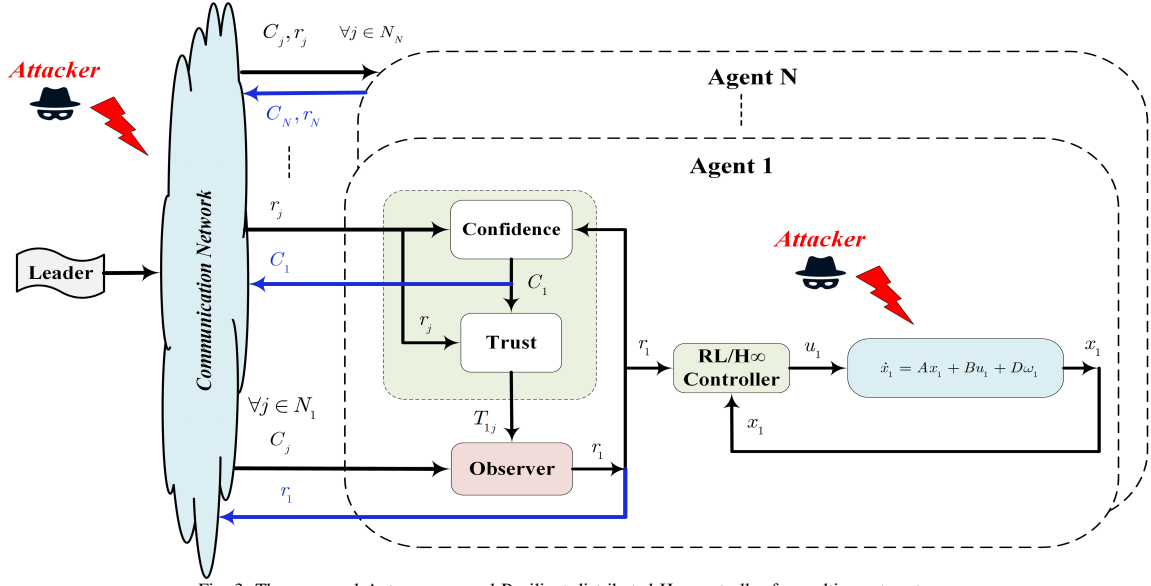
Attacker

$C_j, r_j$ $\forall j \in N_N$

Agent N

$C_N, r_N$

Agent 1

Communication Network

$r_j$

Confidence

Attacker

Leader

$C_1$

$C_1$

$r_j$

Trust

$r_1$

RL/H∞ Controller

$u_1$

$\dot{x}_1 = Ax_1 + Bu_1 + D\omega_1$

$x_1$

$\forall j \in N_1$

$T_{1j}$

$x_1$

$C_j$

$r_1$

Observer

$r_1$

Fig. 3. The proposed Autonomous and Resilient distributed H∞ controller for multi-agent systems.